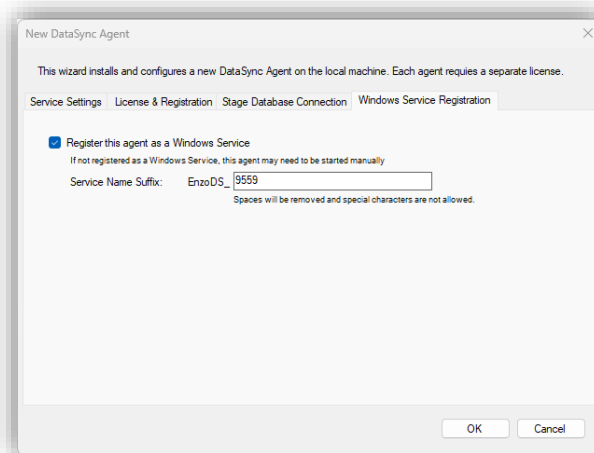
New DataSync Agent

This wizard installs and configures a new DataSync Agent on the local machine. Each agent requires a separate license.

Service Settings | License & Registration | Stage Database Connection | Windows Service Registration

Register this agent as a Windows Service

If not registered as a Windows Service, this agent may need to be started manually

Service Name Suffix: EnzoDS_ 9559

Spaces will be removed and special characters are not allowed.

OK

Cancel